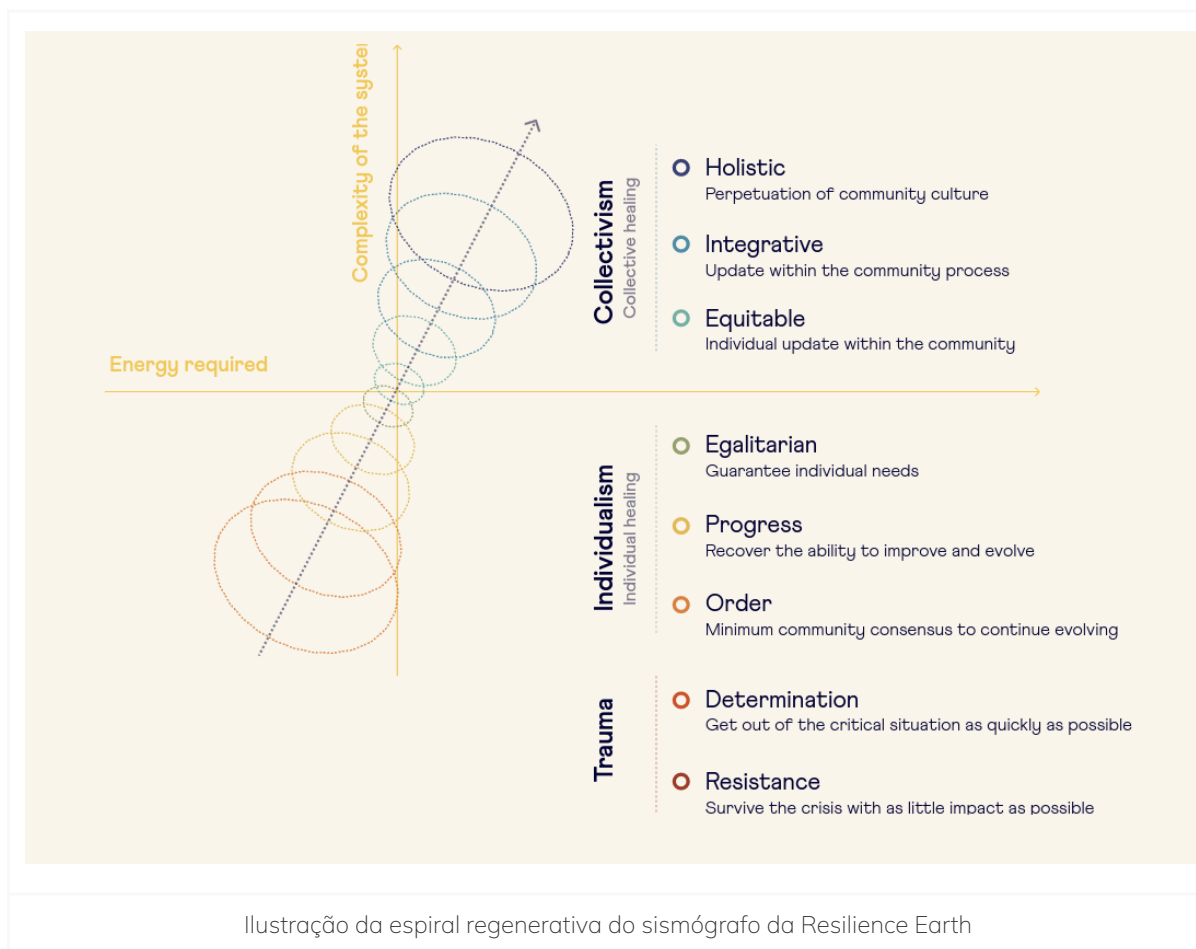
Complexity of the syste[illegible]

Energy required

Collectivism
Collective healing

Holistic
Perpetuation of community culture

Integrative
Update within the community process

Equitable
Individual update within the community

Individualism
Individual healing

Egalitarian
Guarantee individual needs

Progress
Recover the ability to improve and evolve

Order
Minimum community consensus to continue evolving

Trauma

Determination
Get out of the critical situation as quickly as possible

Resistance
Survive the crisis with as little impact as possible

Ilustração da espiral regenerativa do sismógrafo da Resilience Earth